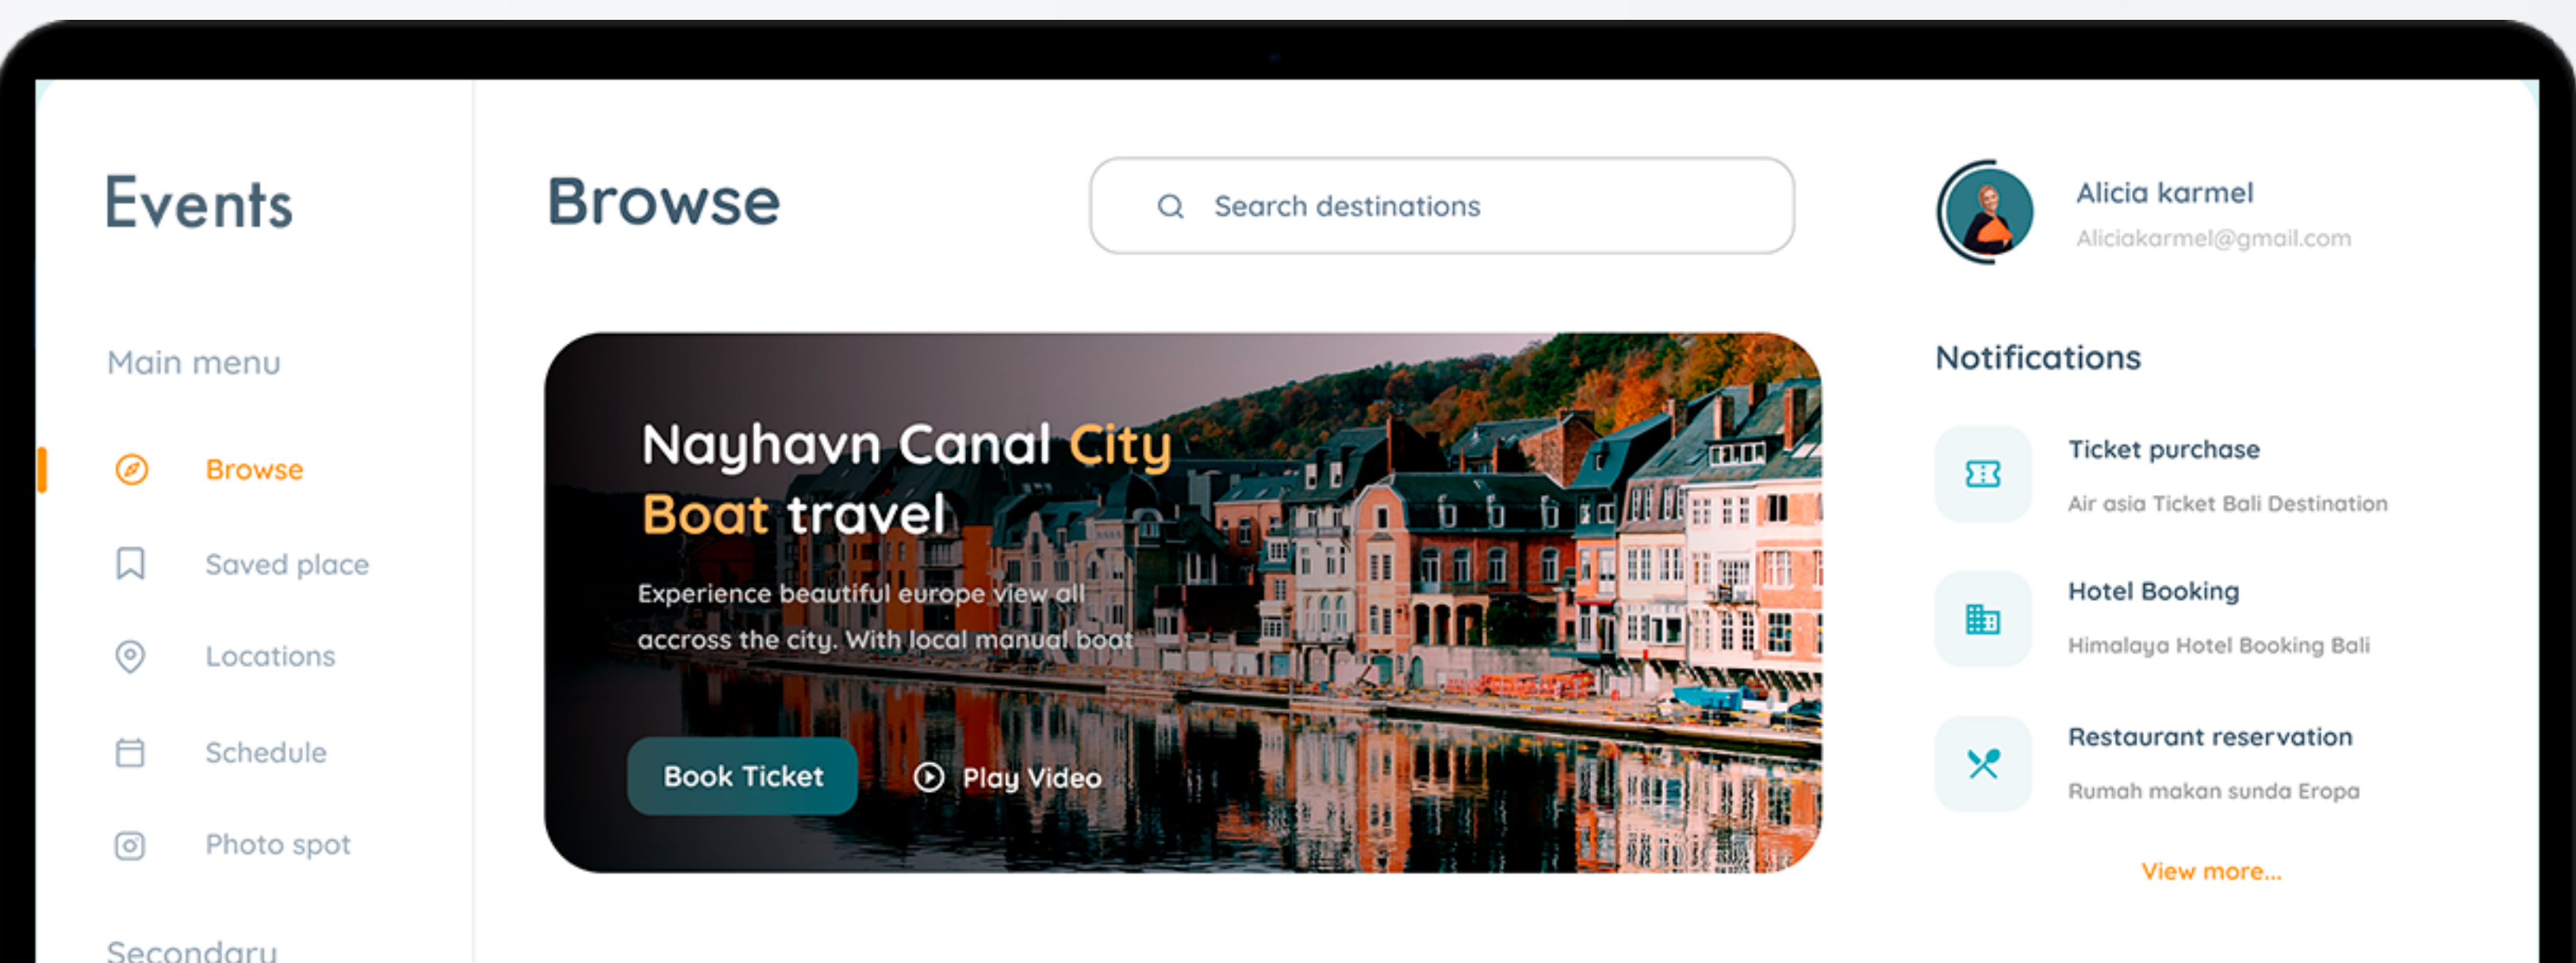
Events

Main menu

Browse

Saved place

Locations

Schedule

Photo spot

Secondary

Browse

Search destinations

Nayhavn Canal City Boat travel

Experience beautiful europe view all accross the city. With local manual boat

Book Ticket

Play Video

Alicia karmel

Aliciakarmel@gmail.com

Notifications

Ticket purchase

Air asia Ticket Bali Destination

Hotel Booking

Himalaya Hotel Booking Bali

Restaurant reservation

Rumah makan sunda Eropa

View more...